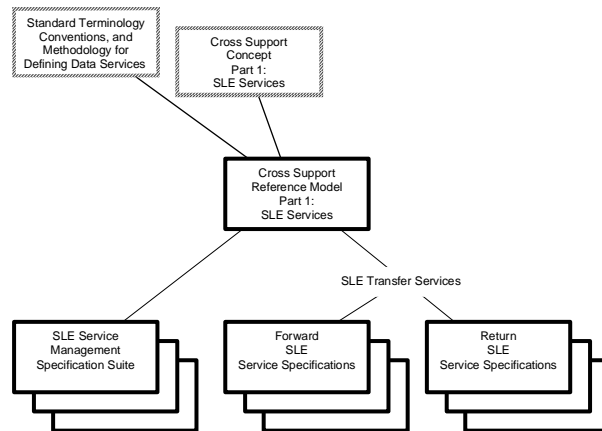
Standard Terminology Conventions, and Methodology for Defining Data Services

Cross Support Concept Part 1: SLE Services

Cross Support Reference Model Part 1: SLE Services

SLE Transfer Services

SLE Service Management Specification Suite

Forward SLE Service Specifications

Return SLE Service Specifications